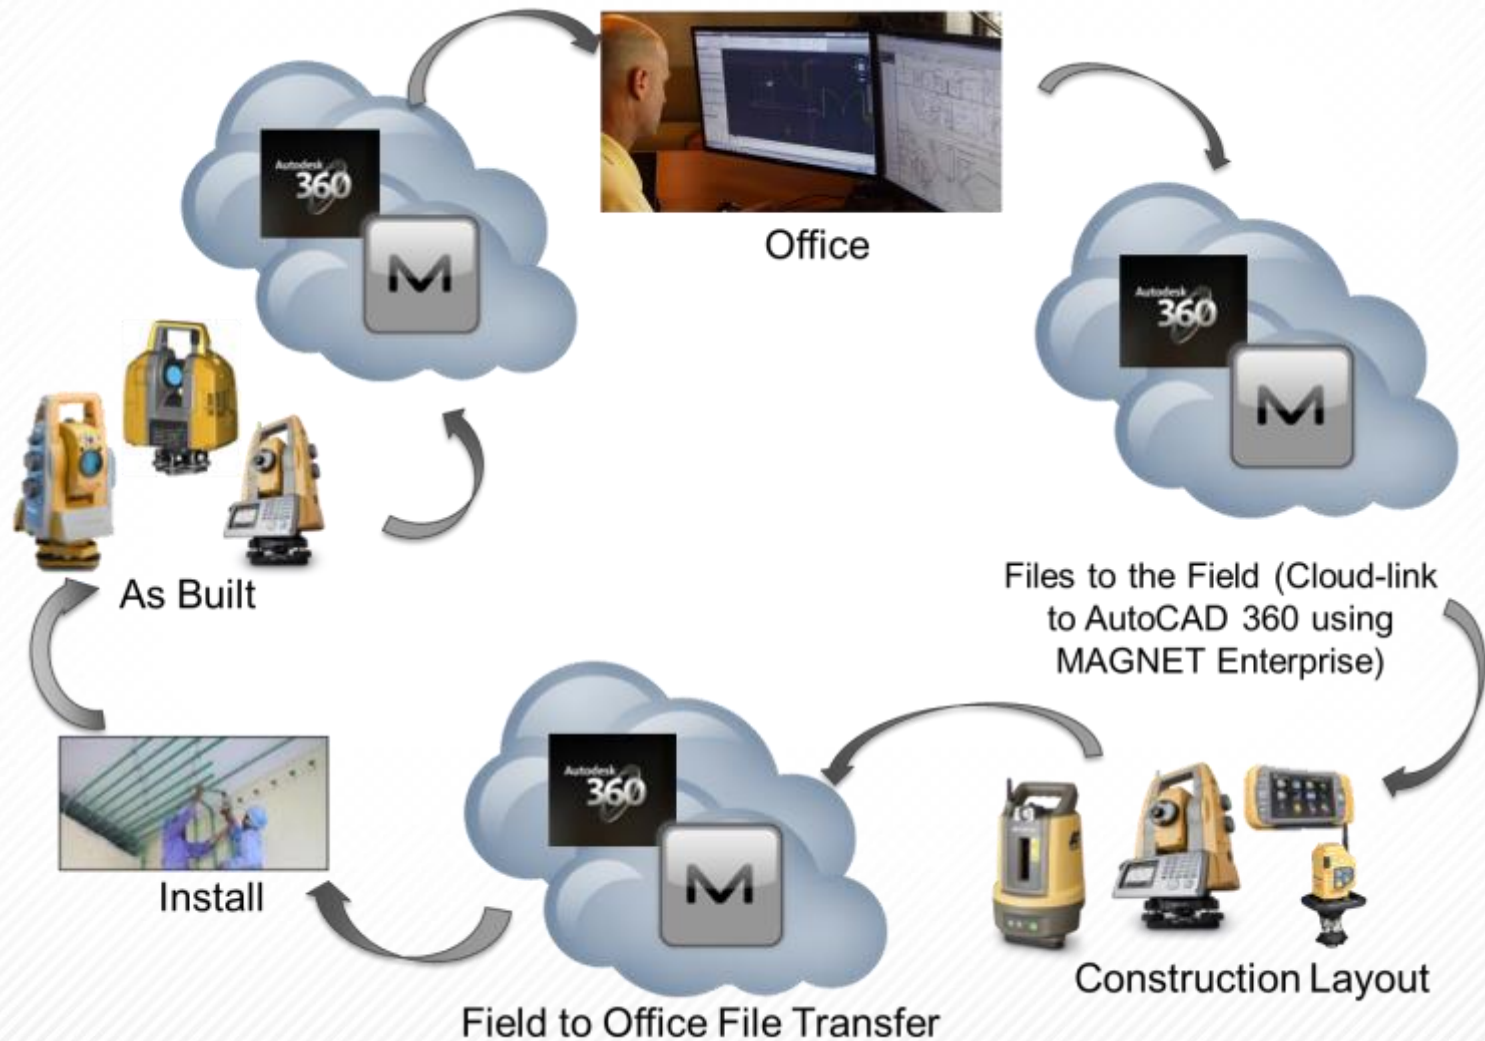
Office

Autodesk 360

M

Files to the Field (Cloud-link to AutoCAD 360 using MAGNET Enterprise)

Autodesk 360

M

Construction Layout

Autodesk 360

M

Field to Office File Transfer

Install

As Built

Autodesk 360

M